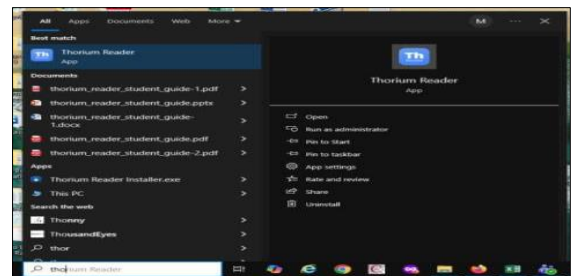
All Apps Documents Web More ▾

M ··· ✕

Best match

Th Thorium Reader
App

Documents

thorium_reader_student_guide-1.pdf >

thorium_reader_student_guide.pptx >

thorium_reader_student_guide-1.docx >

thorium_reader_student_guide.pdf >

thorium_reader_student_guide-2.pdf >

Apps

Thorium Reader Installer.exe >

This PC >

Search the web

Thonny >

ThousandEyes >

thor >

Th

Thorium Reader
App

Open

Run as administrator

Pin to Start

Pin to taskbar

App settings

Rate and review

Share

Uninstall

thorium Reader